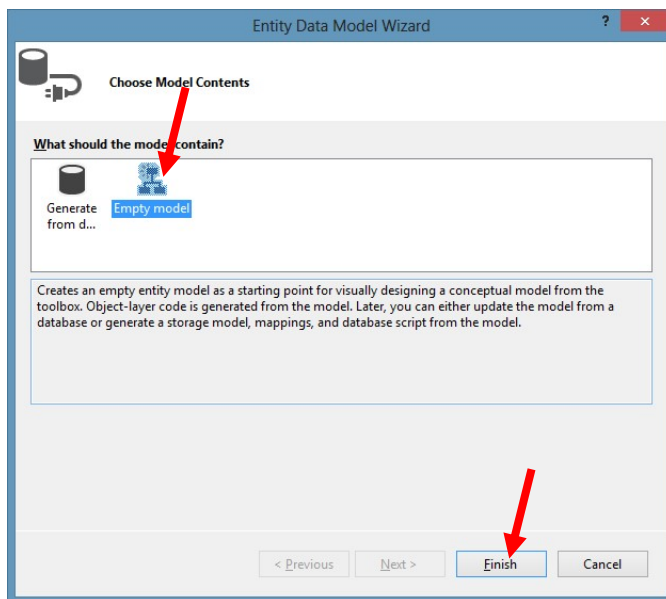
Entity Data Model Wizard

?

Choose Model Contents

What should the model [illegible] contain?

Generate from d...

Empty model

Creates an empty entity model as a starting point for visually designing a conceptual model from the toolbox. Object-layer code is generated from the model. Later, you can either update the model from a database or generate a storage model, mappings, and database script from the model.

< Previous

Next >

Finish

Cancel